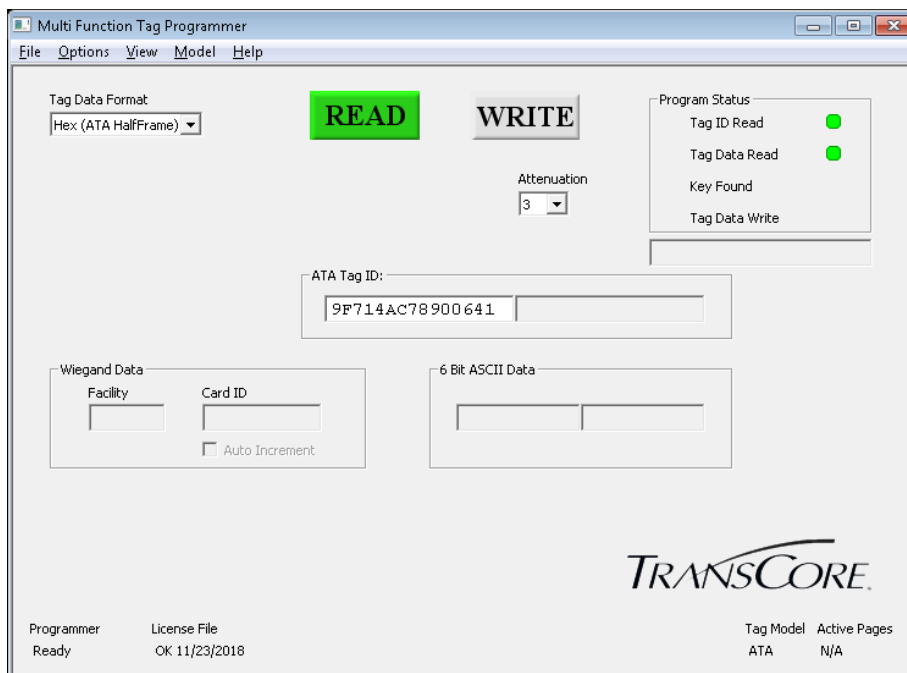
Multi Function Tag Programmer

File Options View Model Help

Tag Data Format
Hex (ATA HalfFrame)

READ

WRITE

Program Status
Tag ID Read
Tag Data Read
Key Found
Tag Data Write

Attenuation
3

ATA Tag ID:
9F714AC78900641

Wiegand Data
Facility
Card ID
Auto Increment

6 Bit ASCII Data

TRANSCORE.

Programmer
Ready

License File
OK 11/23/2018

Tag Model
ATA

Active Pages
N/A